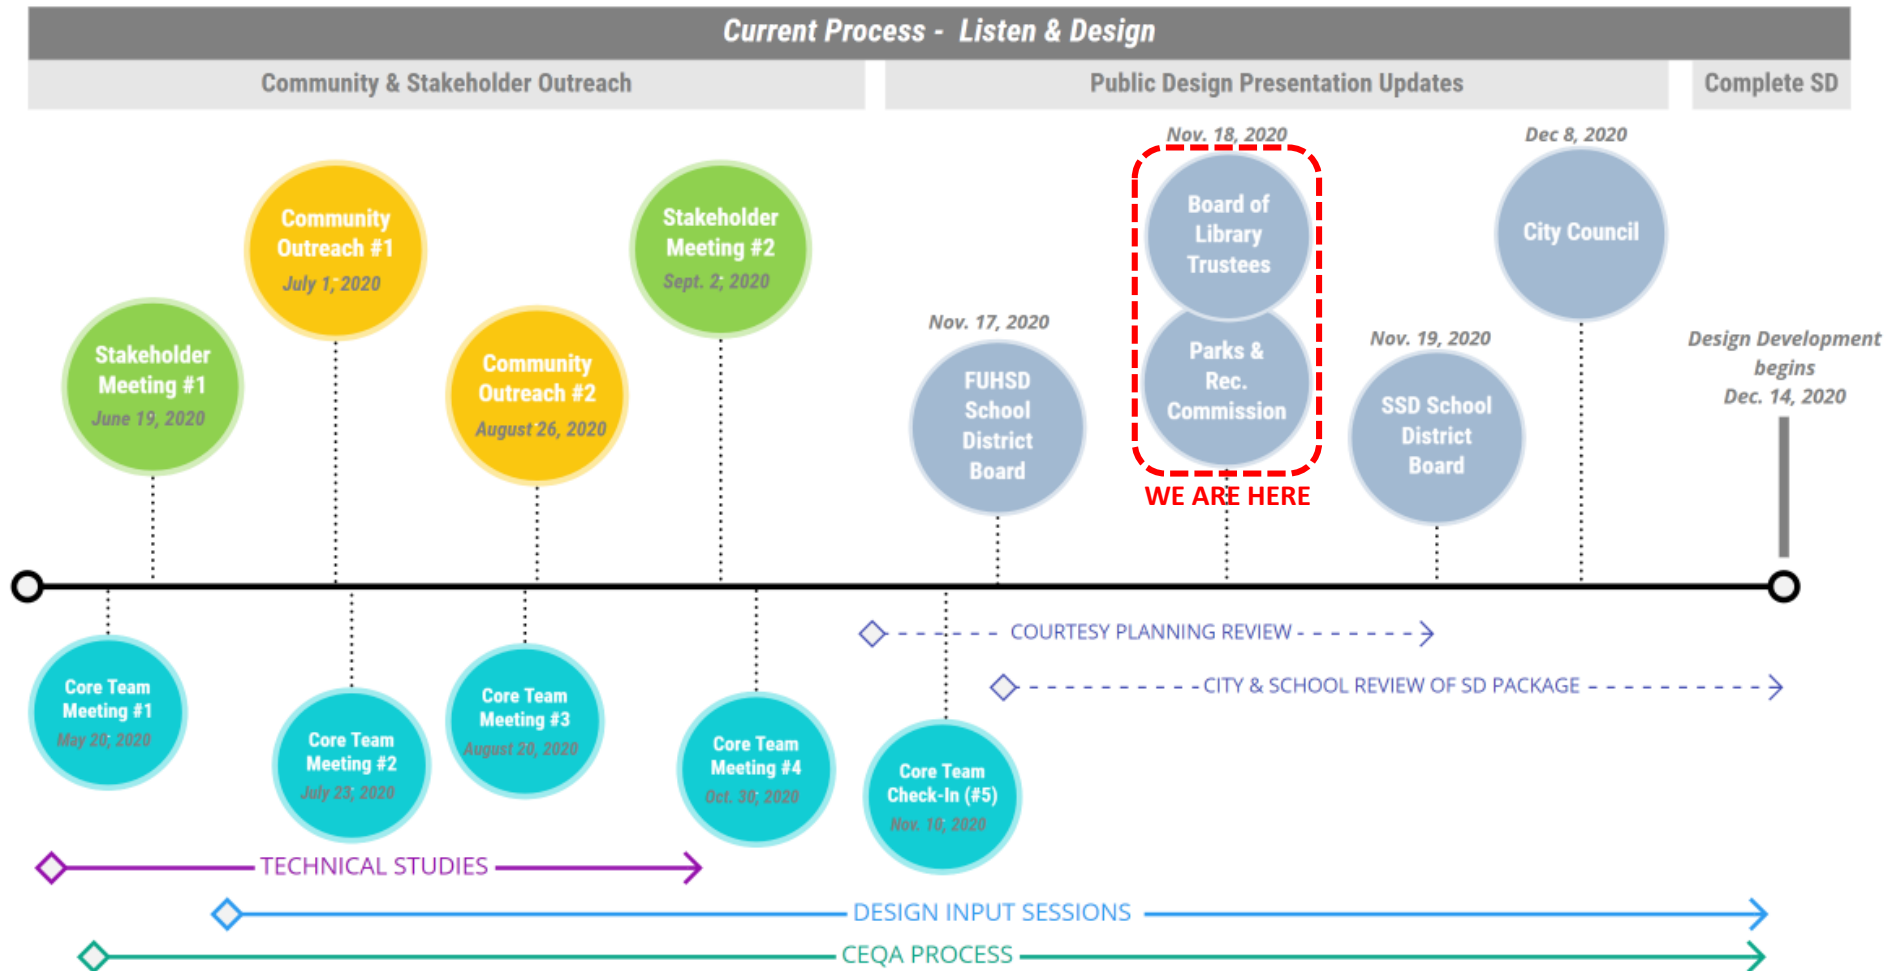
Current Process - Listen & Design

Community & Stakeholder Outreach

Public Design Presentation Updates

Complete SD

Stakeholder Meeting #1
June 19, 2020

Community Outreach #1
July 1, 2020

Community Outreach #2
August 26, 2020

Stakeholder Meeting #2
Sept. 2, 2020

Nov. 17, 2020
FUHSD School District Board

Nov. 18, 2020
Board of Library Trustees

Parks & Rec. Commission

WE ARE HERE

Nov. 19, 2020
SSD School District Board

Dec 8, 2020
City Council

Design Development begins
Dec. 14, 2020

Core Team Meeting #1
May 20, 2020

Core Team Meeting #2
July 23, 2020

Core Team Meeting #3
August 20, 2020

Core Team Meeting #4
Oct. 30, 2020

Core Team Check-In (#5)
Nov. 10, 2020

COURTESY PLANNING REVIEW

CITY & SCHOOL REVIEW OF SD PACKAGE

TECHNICAL STUDIES

DESIGN INPUT SESSIONS

CEQA PROCESS